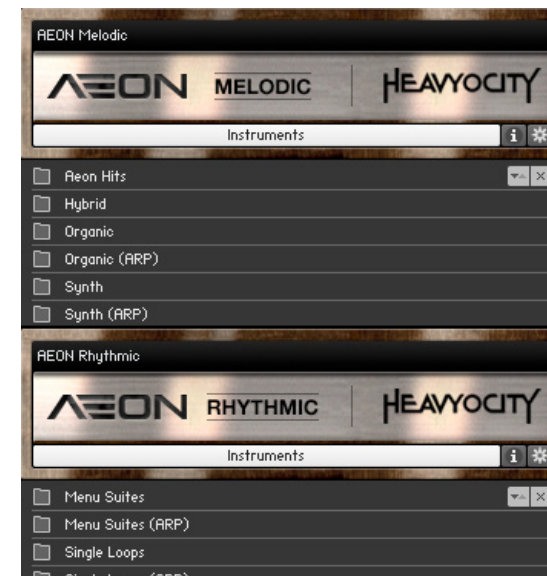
AEON Melodic

AEON MELODIC HEAVYOCITY

Instruments

Aeon Hits
Hybrid
Organic
Organic (ARP)
Synth
Synth (ARP)

AEON Rhythmic

AEON RHYTHMIC HEAVYOCITY

Instruments

Menu Suites
Menu Suites (ARP)
Single Loops
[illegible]